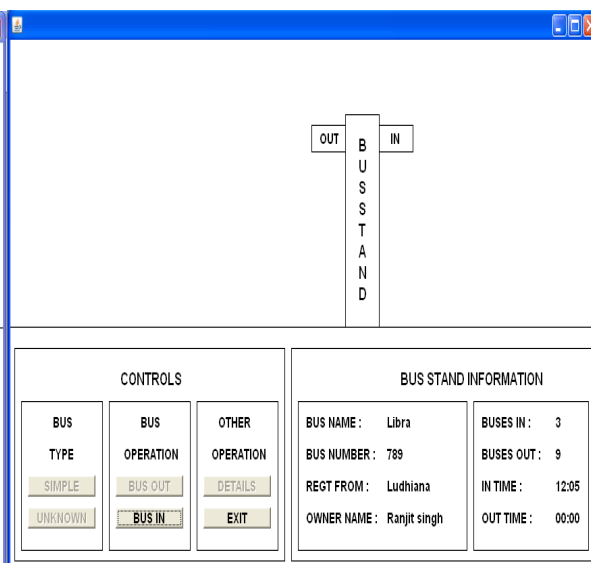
OUT
B U S S T A N D
IN

CONTROLS

BUS TYPE
SIMPLE
UNKNOWN

BUS OPERATION
BUS OUT
BUS IN

OTHER OPERATION
DETAILS
EXIT

BUS STAND INFORMATION

BUS NAME : Libra
BUS NUMBER : 789
REGT FROM : Ludhiana
OWNER NAME : Ranjit singh

BUSES IN : 3
BUSES OUT : 9
IN TIME : 12:05
OUT TIME : 00:00